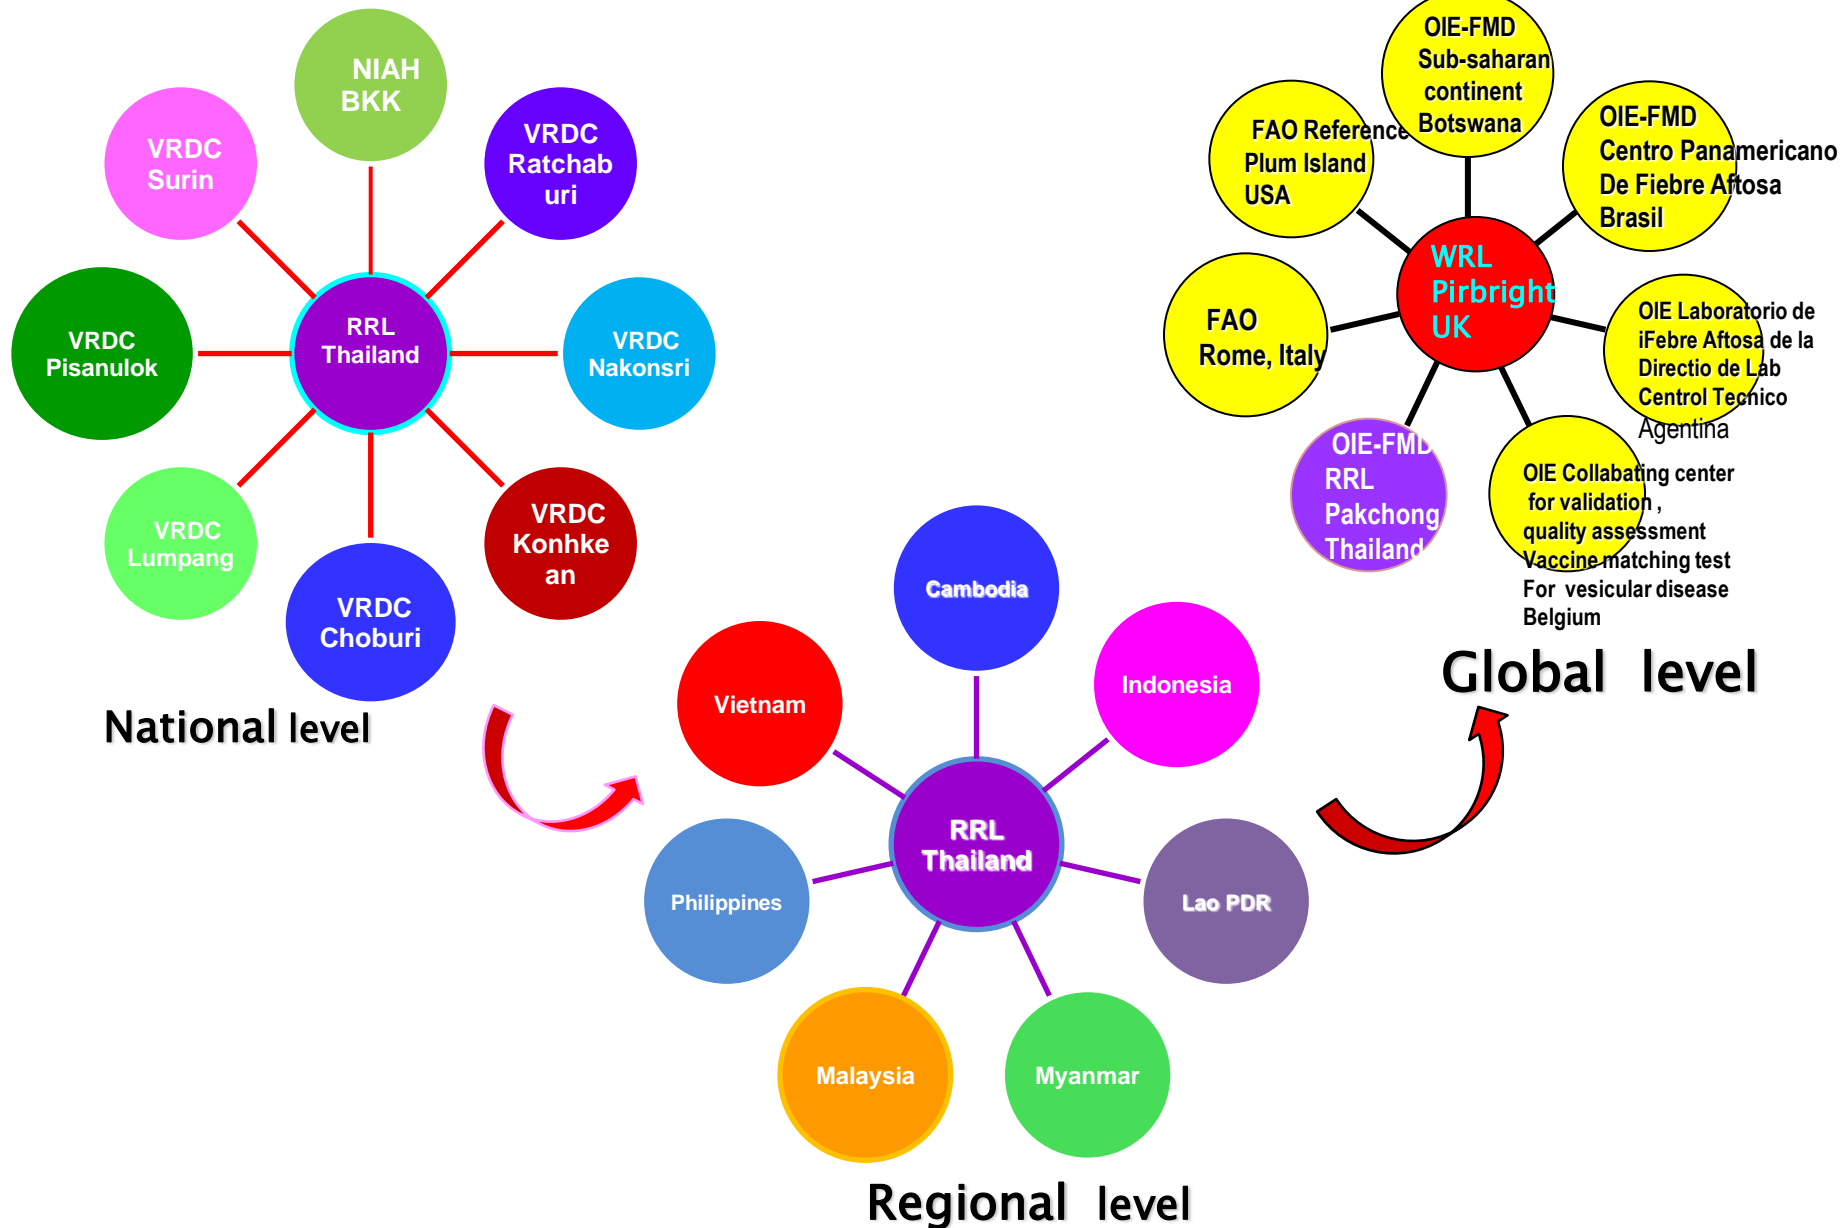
NIAH BKK

VRDC Surin

VRDC Ratchaburi

VRDC Pisanulok

RRL Thailand

VRDC Nakonsri

VRDC Lumpang

VRDC Konhkean

VRDC Choburi

National level

OIE-FMD Sub-saharan continent Botswana

FAO Reference Plum Island USA

OIE-FMD Centro Panamericano De Fiebre Aftosa Brasil

WRL Pirbright UK

FAO Rome, Italy

OIE Laboratorio de iFebre Aftosa de la Directio de Lab Central Tecnico Agentina

OIE-FMD RRL Pakchong Thailand

OIE Collabating center for validation , quality assessment Vaccine matching test For vesicular disease Belgium

Global level

Cambodia

Vietnam

Indonesia

RRL Thailand

Philippines

Lao PDR

Malaysia

Myanmar

Regional level